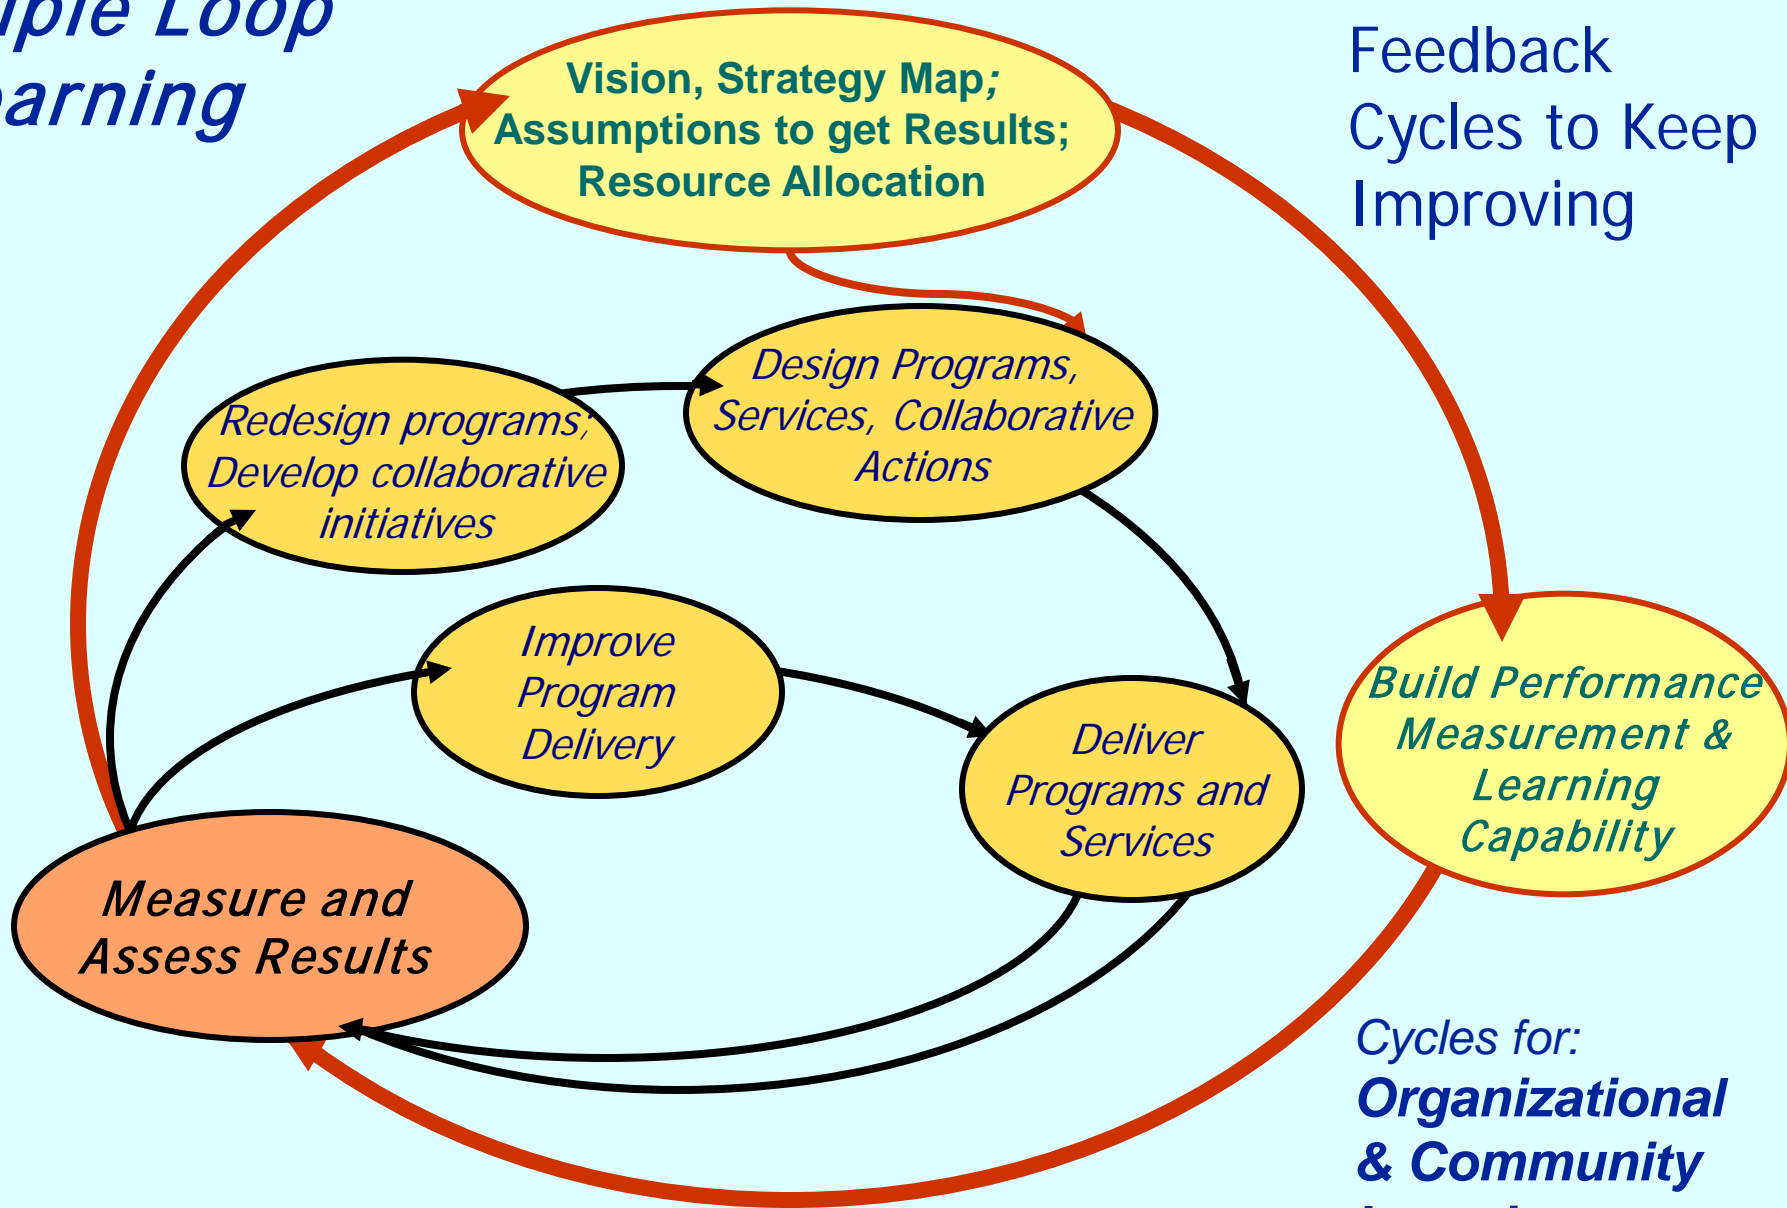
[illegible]iple Loop
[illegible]arning

Vision, Strategy Map; Assumptions to get Results; Resource Allocation

Feedback Cycles to Keep Improving

Redesign programs; Develop collaborative initiatives

Design Programs, Services, Collaborative Actions

Improve Program Delivery

Deliver Programs and Services

Build Performance Measurement & Learning Capability

Measure and Assess Results

Cycles for:
Organizational & Community
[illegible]